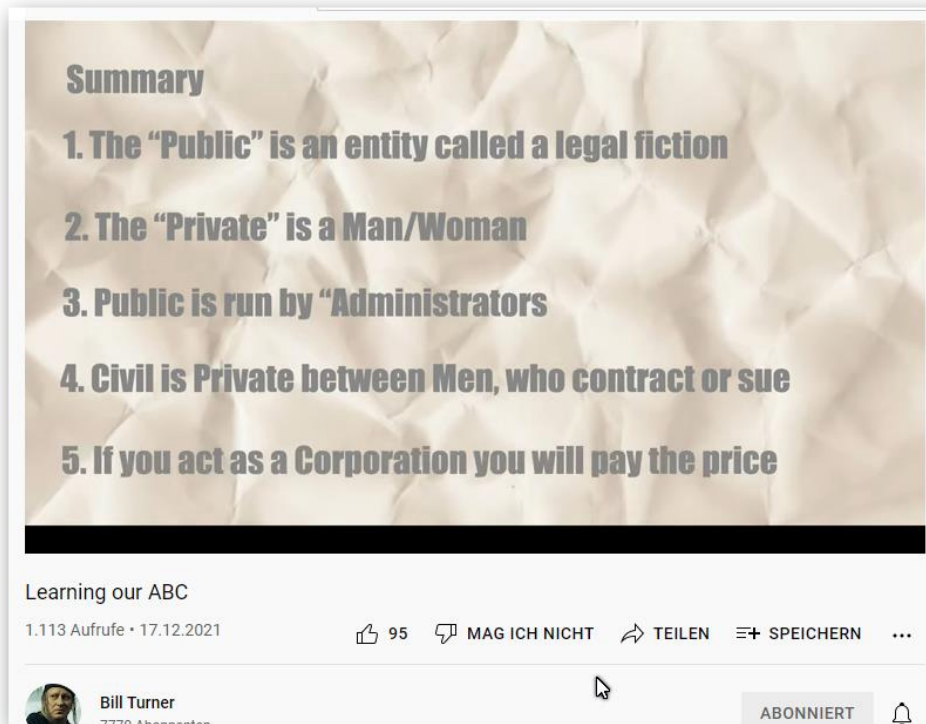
Summary

1. The "Public" is an entity called a legal fiction

2. The "Private" is a Man/Woman

3. Public is run by "Administrators

4. Civil is Private between Men, who contract or sue

5. If you act as a Corporation you will pay the price

Learning our ABC

1.113 Aufrufe • 17.12.2021

95 MAG ICH NICHT TEILEN SPEICHERN ...

Bill Turner

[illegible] Abonnenten

ABONNIERT